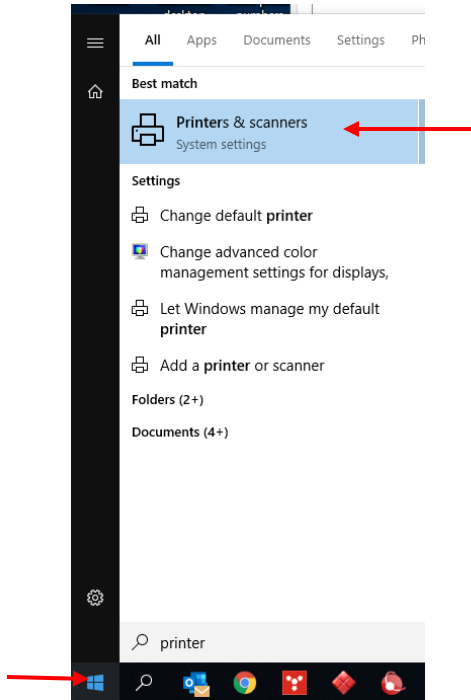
All Apps Documents Settings Ph

Best match

Printers & scanners
System settings

Settings

Change default printer

Change advanced color management settings for displays,

Let Windows manage my default printer

Add a printer or scanner

Folders (2+)

Documents (4+)

printer